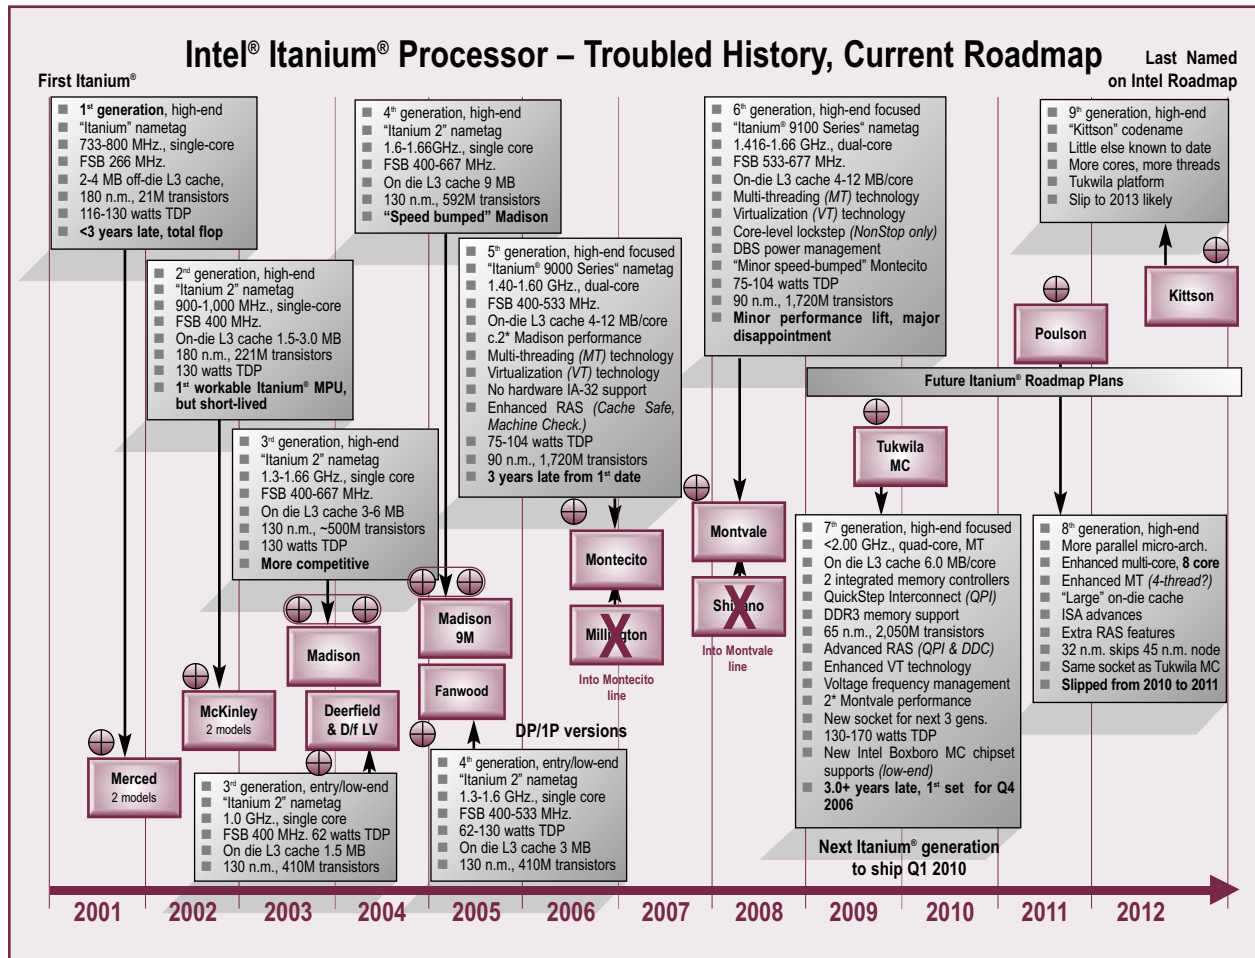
Intel® Itanium® Processor – Troubled History, Current Roadmap

First Itanium®

Last Named on Intel Roadmap

- 1st generation, high-end
- "Itanium" nametag
- 733-800 MHz., single-core
- FSB 266 MHz.
- 2-4 MB off-die L3 cache,
- 180 n.m., 21M transistors
- 116-130 watts TDP
- <3 years late, total flop

- 2nd generation, high-end
- "Itanium 2" nametag
- 900-1,000 MHz., single-core
- FSB 400 MHz.
- On-die L3 cache 1.5-3.0 MB
- 180 n.m., 221M transistors
- 130 watts TDP
- 1st workable Itanium® MPU, but short-lived

- 3rd generation, high-end
- "Itanium 2" nametag
- 1.3-1.66 GHz., single core
- FSB 400-667 MHz.
- On die L3 cache 3-6 MB
- 130 n.m., ~500M transistors
- 130 watts TDP
- More competitive

- 4th generation, high-end
- "Itanium 2" nametag
- 1.6-1.66GHz., single core
- FSB 400-667 MHz.
- On die L3 cache 9 MB
- 130 n.m., 592M transistors
- "Speed bumped" Madison

- 5th generation, high-end focused
- "Itanium® 9000 Series" nametag
- 1.40-1.60 GHz., dual-core
- FSB 400-533 MHz.
- On-die L3 cache 4-12 MB/core
- c.2* Madison performance
- Multi-threading (MT) technology
- Virtualization (VT) technology
- No hardware IA-32 support
- Enhanced RAS (Cache Safe, Machine Check.)
- 75-104 watts TDP
- 90 n.m., 1,720M transistors
- 3 years late from 1st date

- 6th generation, high-end focused
- "Itanium® 9100 Series" nametag
- 1.416-1.66 GHz., dual-core
- FSB 533-677 MHz.
- On-die L3 cache 4-12 MB/core
- Multi-threading (MT) technology
- Virtualization (VT) technology
- Core-level lockstep (NonStop only)
- DBS power management
- "Minor speed-bumped" Montecito
- 75-104 watts TDP
- 90 n.m., 1,720M transistors
- Minor performance lift, major disappointment

- 9th generation, high-end
- "Kittson" codename
- Little else known to date
- More cores, more threads
- Tukwila platform
- Slip to 2013 likely

Kittson

Poulson

Future Itanium® Roadmap Plans

Tukwila MC

Merced 2 models

McKinley 2 models

Madison

Deerfield & D/f LV

Madison 9M

Fanwood

Montecito

Millington

Into Montecito line

Montvale

Shiprano

Into Montvale line

DP/1P versions

- 3rd generation, entry/low-end
- "Itanium 2" nametag
- 1.0 GHz., single core
- FSB 400 MHz. 62 watts TDP
- On die L3 cache 1.5 MB
- 130 n.m., 410M transistors

- 4th generation, entry/low-end
- "Itanium 2" nametag
- 1.3-1.6 GHz., single core
- FSB 400-533 MHz.
- 62-130 watts TDP
- On die L3 cache 3 MB
- 130 n.m., 410M transistors

- 7th generation, high-end focused
- <2.00 GHz., quad-core, MT
- On die L3 cache 6.0 MB/core
- 2 integrated memory controllers
- QuickStep Interconnect (QPI)
- DDR3 memory support
- 65 n.m., 2,050M transistors
- Advanced RAS (QPI & DDC)
- Enhanced VT technology
- Voltage frequency management
- 2* Montvale performance
- New socket for next 3 gens.
- 130-170 watts TDP
- New Intel Boxboro MC chipset supports (low-end)
- 3.0+ years late, 1st set for Q4 2006

- 8th generation, high-end
- More parallel micro-arch.
- Enhanced multi-core, 8 core
- Enhanced MT (4-thread?)
- "Large" on-die cache
- ISA advances
- Extra RAS features
- 32 n.m. skips 45 n.m. node
- Same socket as Tukwila MC
- Slipped from 2010 to 2011

Next Itanium® generation to ship Q1 2010

2001 2002 2003 2004 2005 2006 2007 2008 2009 2010 2011 2012